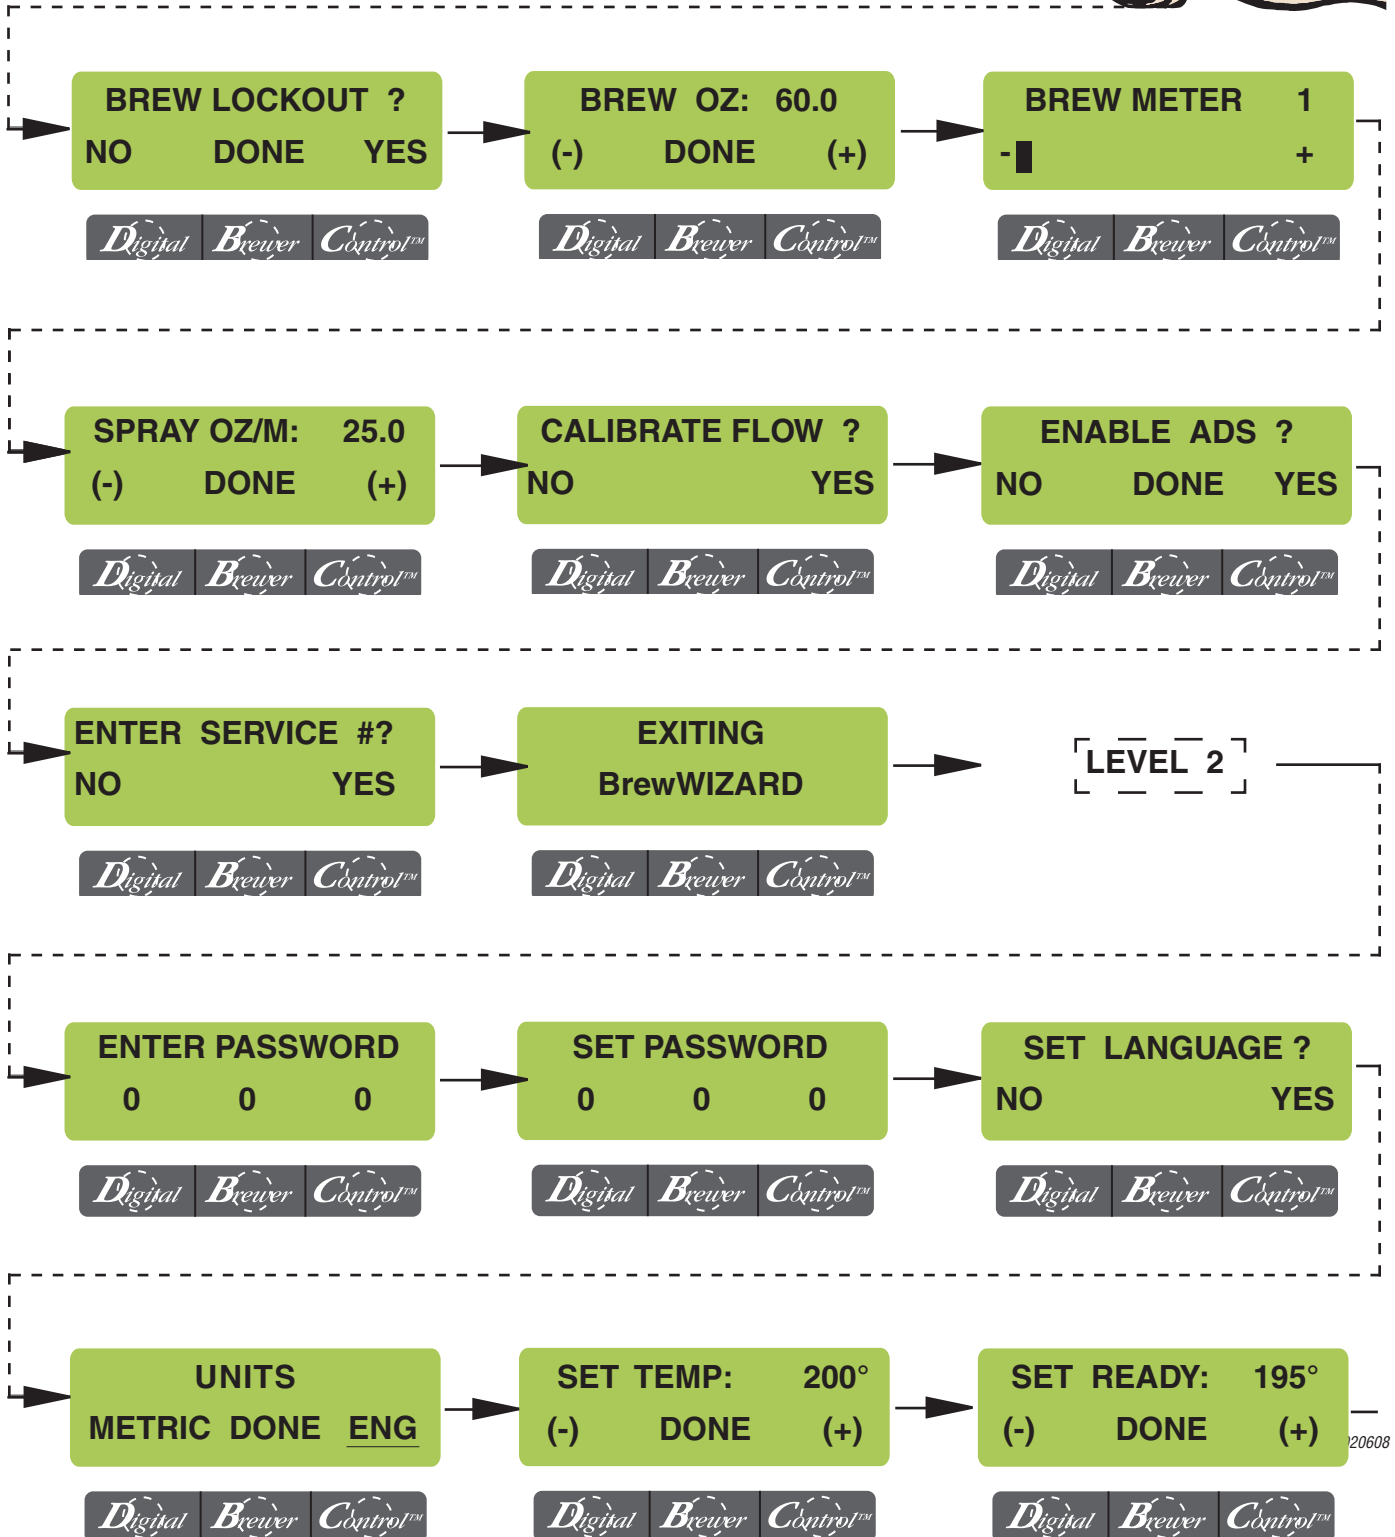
BREW LOCKOUT ?
NO DONE YES

Digital Brewer Control™

BREW OZ: 60.0
(-) DONE (+)

Digital Brewer Control™

BREW METER 1
- +

Digital Brewer Control™

SPRAY OZ/M: 25.0
(-) DONE (+)

Digital Brewer Control™

CALIBRATE FLOW ?
NO YES

Digital Brewer Control™

ENABLE ADS ?
NO DONE YES

Digital Brewer Control™

ENTER SERVICE #?
NO YES

Digital Brewer Control™

EXITING
BrewWIZARD

Digital Brewer Control™

LEVEL 2

ENTER PASSWORD
0 0 0

Digital Brewer Control™

SET PASSWORD
0 0 0

Digital Brewer Control™

SET LANGUAGE ?
NO YES

Digital Brewer Control™

UNITS
METRIC DONE ENG

Digital Brewer Control™

SET TEMP: 200°
(-) DONE (+)

Digital Brewer Control™

SET READY: 195°
(-) DONE (+)

Digital Brewer Control™

20608